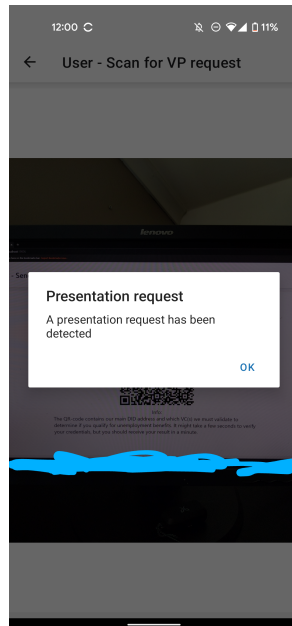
12:00

11%

User - Scan for VP request

lenovo

Presentation request

A presentation request has been detected

OK

The QR code contains our main DID address and which VCs we least validate to determine if you qualify for unemployment benefits. It might take a few seconds to verify your credentials, but you should receive your result in a minute.